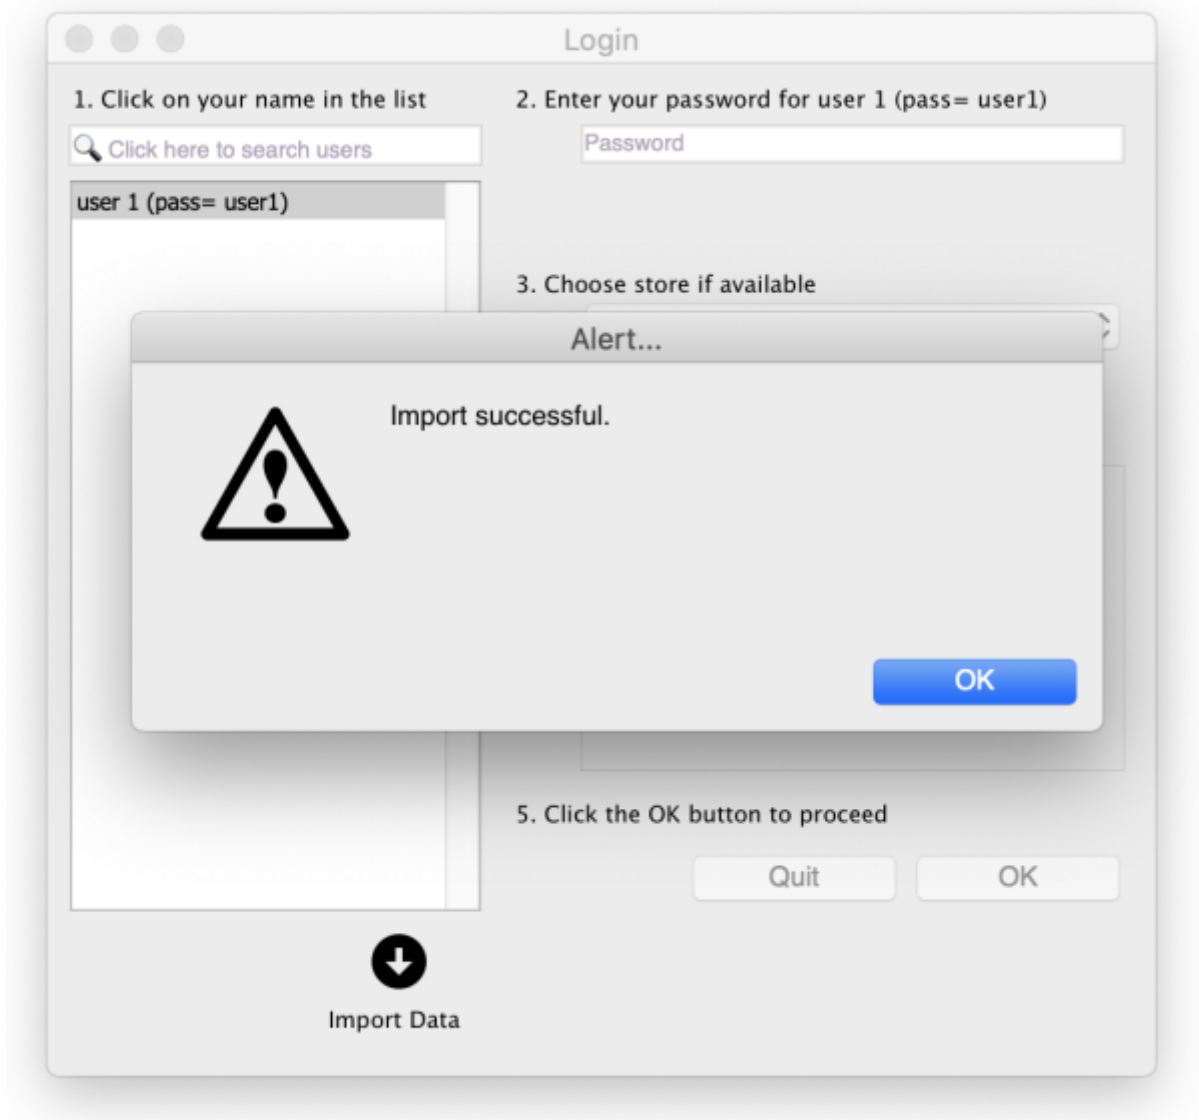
Login

1. Click on your name in the list

Click here to search users

user 1 (pass= user1)

2. Enter your password for user 1 (pass= user1)

Password

3. Choose store if available

Alert...

Import successful.

OK

5. Click the OK button to proceed

Quit

OK

Import Data